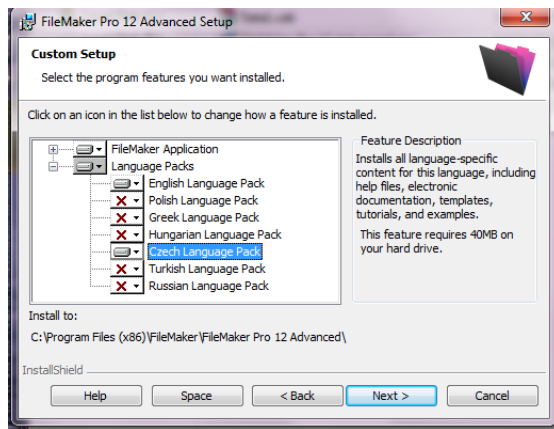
FileMaker Pro 12 Advanced Setup

Custom Setup

Select the program features you want installed.

Click on an icon in the list below to change how a feature is installed.

FileMaker Application
Language Packs
English Language Pack
Polish Language Pack
Greek Language Pack
Hungarian Language Pack
Czech Language Pack
Turkish Language Pack
Russian Language Pack

Feature Description

Installs all language-specific content for this language, including help files, electronic documentation, templates, tutorials, and examples.

This feature requires 40MB on your hard drive.

Install to:

C:\Program Files (x86)\FileMaker\FileMaker Pro 12 Advanced\

InstallShield

Help | Space | < Back | Next > | Cancel